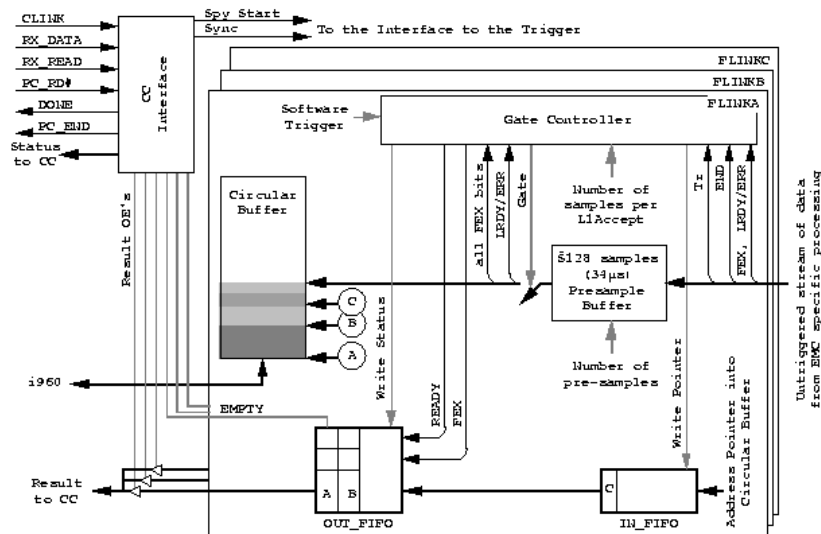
CLINK
RX_DATA
RX_READ
PC_RD#
DONE
PC_END
Status to CC
CC Interface
Spy Start
Sync
To the Interface to the Trigger
FLINKC
FLINKB
FLINKA
Software Trigger
Gate Controller
Circular Buffer
Result OE's
all FEX bits
LRDY/ERR
Gate
Number of samples per L1Accept
Tr
END
FEX, LRDY/ERR
Untriggered stream of data from EMC specific processing
≤128 samples (34μs)
Presample Buffer
C
B
A
Write Status
Number of pre-samples
Write Pointer
i960
EMPTY
READY
FEX
Result to CC
A
B
OUT_FIFO
C
IN_FIFO
Address Pointer into Circular Buffer